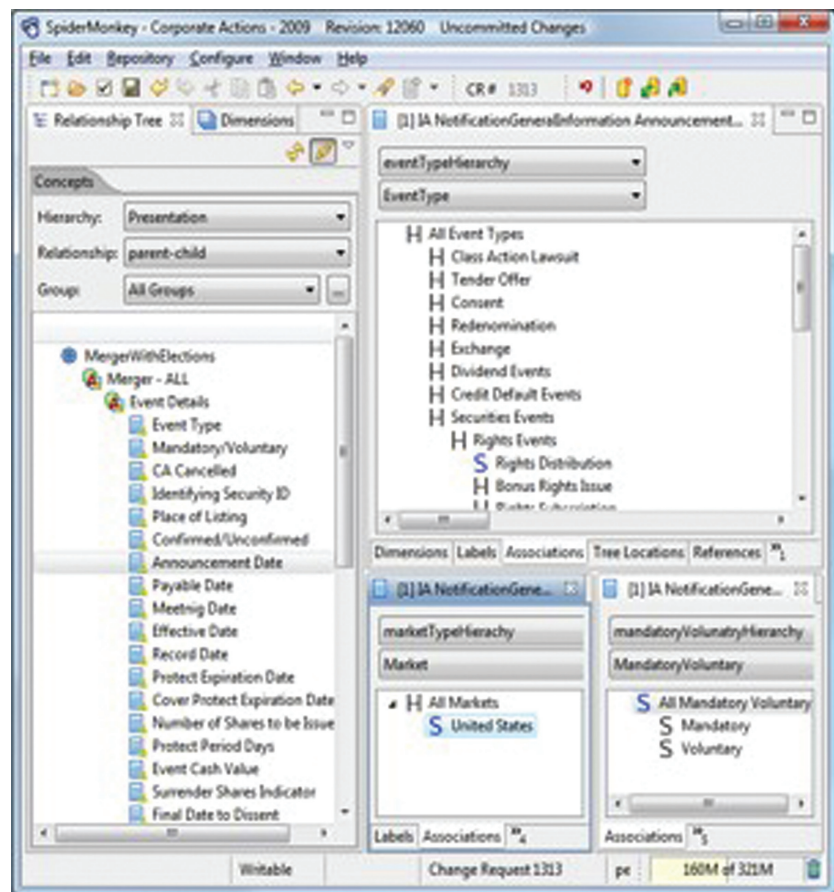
SpiderMonkey - Corporate Actions - 2009 Revision: 12060 Uncommitted Changes

File Edit Repository Configure Window Help

CR# 1313

Relationship Tree Dimensions

[1] IA NotificationGeneralInformation Announcement...

Concepts

Hierarchy: Presentation

Relationship: parent-child

Group: All Groups

MergerWithElections
Merger - ALL
Event Details
Event Type
Mandatory/Voluntary
CA Cancelled
Identifying Security ID
Place of Listing
Confirmed/Unconfirmed
Announcement Date
Payable Date
Meetnig Date
Effective Date
Record Date
Protect Expiration Date
Cover Protect Expiration Date
Number of Shares to be Issue
Protect Period Days
Event Cash Value
Surrender Shares Indicator
Final Date to Dissent

eventTypeHierarchy
EventType

H All Event Types
H Class Action Lawsuit
H Tender Offer
H Consent
H Redenomination
H Exchange
H Dividend Events
H Credit Default Events
H Securities Events
H Rights Events
S Rights Distribution
H Bonus Rights Issue

Dimensions Labels Associations Tree Locations References $^{»}1$

[1] IA NotificationGene...

marketTypeHierachy
Market

H All Markets
S United States

Labels Associations $^{»}4$

[1] IA NotificationGene...

mandatoryVolunatryHierarchy
MandatoryVoluntary

S All Mandatory Voluntary
S Mandatory
S Voluntary

Associations $^{»}5$

Writable Change Request 1313 pe 160M of 321M